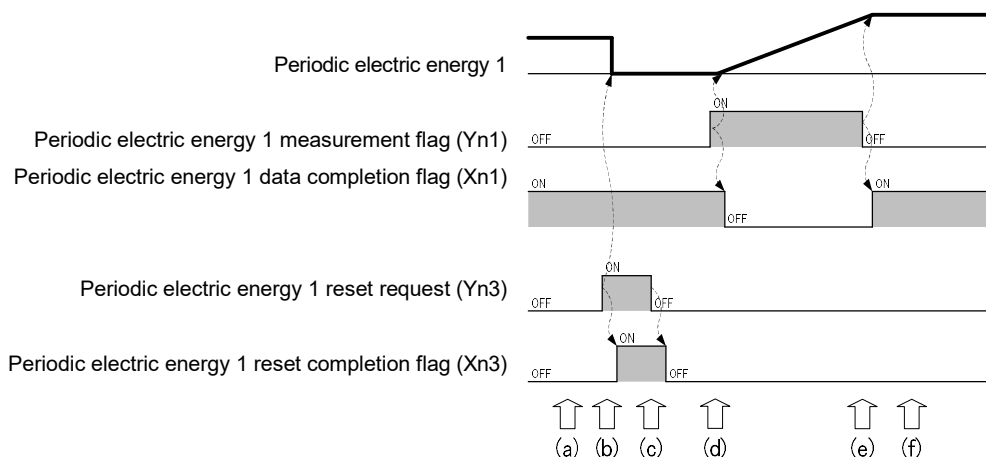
Periodic electric energy 1

Periodic electric energy 1 measurement flag (Yn1)

OFF

ON

OFF

Periodic electric energy 1 data completion flag (Xn1)

ON

OFF

ON

Periodic electric energy 1 reset request (Yn3)

OFF

ON

OFF

Periodic electric energy 1 reset completion flag (Xn3)

OFF

ON

OFF

(a) (b) (c) (d) (e) (f)